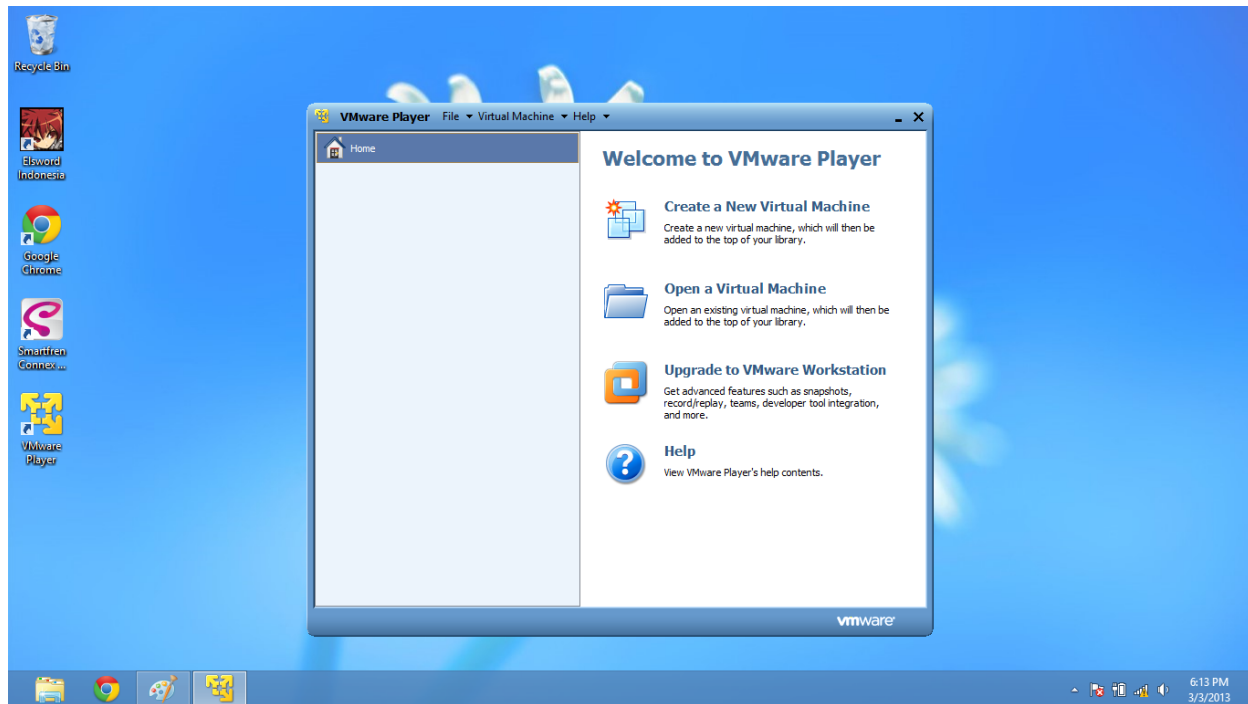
Recycle Bin

Elsword Indonesia

Google Chrome

Smartfren Connex ...

VMware Player

VMware Player File ▾ Virtual Machine ▾ Help ▾

Home

Welcome to VMware Player

Create a New Virtual Machine
Create a new virtual machine, which will then be added to the top of your library.

Open a Virtual Machine
Open an existing virtual machine, which will then be added to the top of your library.

Upgrade to VMware Workstation
Get advanced features such as snapshots, record/replay, teams, developer tool integration, and more.

Help
View VMware Player's help contents.

vmware

6:13 PM
3/3/2013